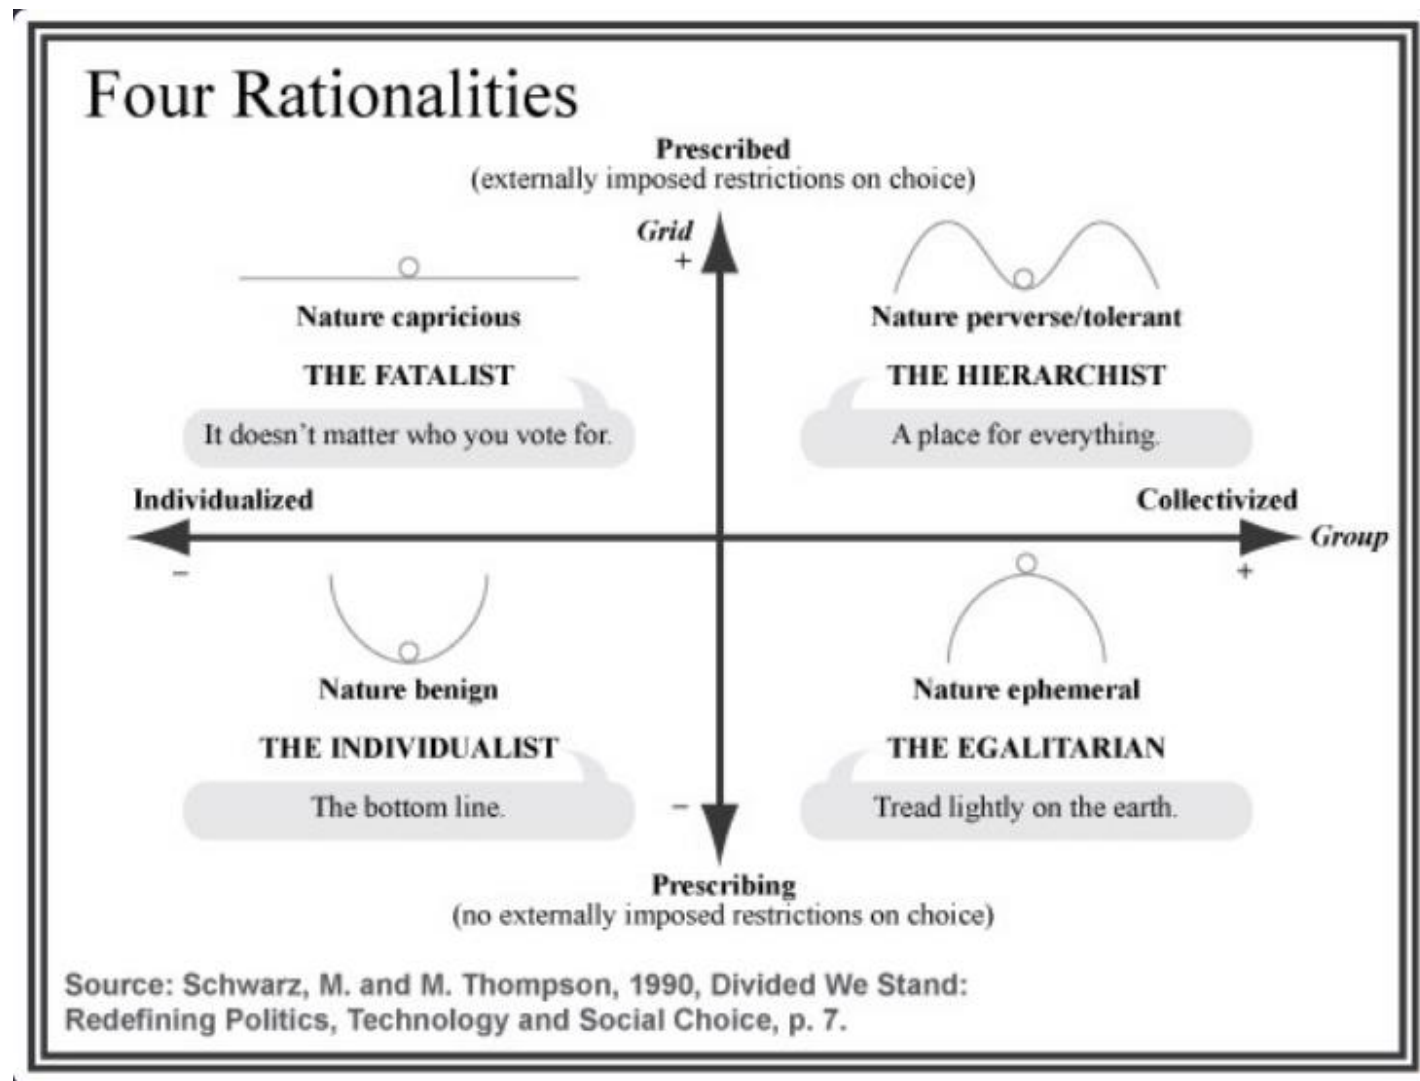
Four Rationalities

Prescribed
(externally imposed restrictions on choice)

Grid
+

Nature capricious
THE FATALIST
It doesn't matter who you vote for.

Nature perverse/tolerant
THE HIERARCHIST
A place for everything.

Individualized
–

Collectivized
Group
+

Nature benign
THE INDIVIDUALIST
The bottom line.

–

Nature ephemeral
THE EGALITARIAN
Tread lightly on the earth.

Prescribing
(no externally imposed restrictions on choice)

Source: Schwarz, M. and M. Thompson, 1990, Divided We Stand: Redefining Politics, Technology and Social Choice, p. 7.